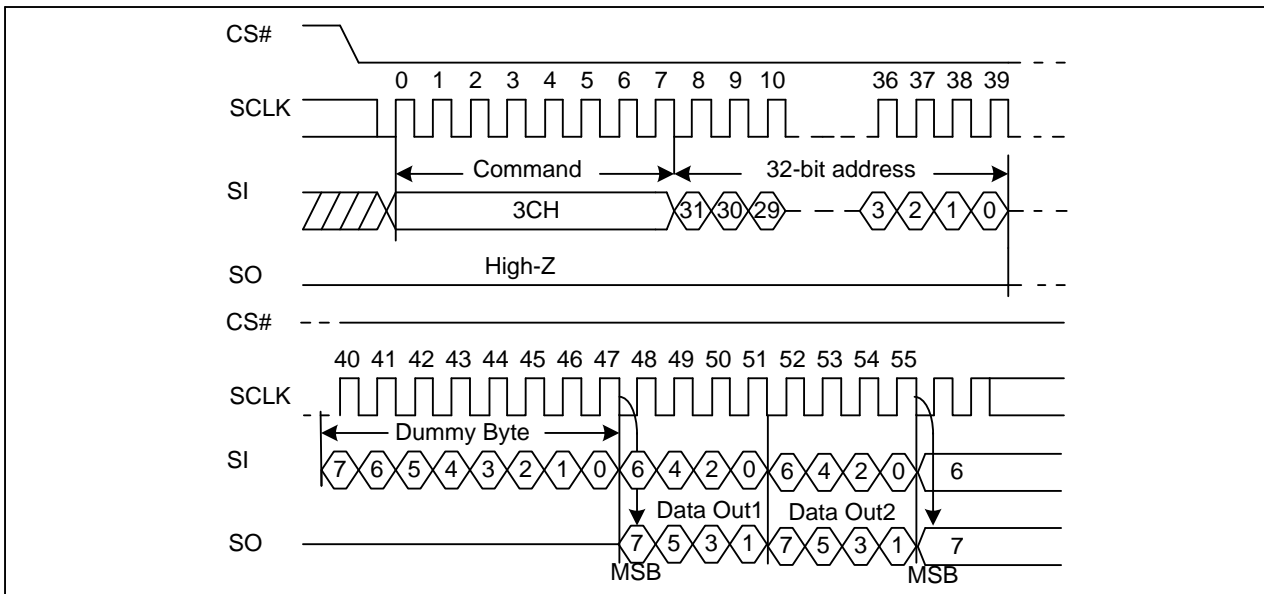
CS#

0 1 2 3 4 5 6 7 8 9 10 36 37 38 39

SCLK

Command

32-bit address

SI

3CH

31 30 29 3 2 1 0

SO

High-Z

CS#

40 41 42 43 44 45 46 47 48 49 50 51 52 53 54 55

SCLK

Dummy Byte

SI

7 6 5 4 3 2 1 0 6 4 2 0 6 4 2 0 6

Data Out1 Data Out2

SO

7 5 3 1 7 5 3 1 7

MSB MSB